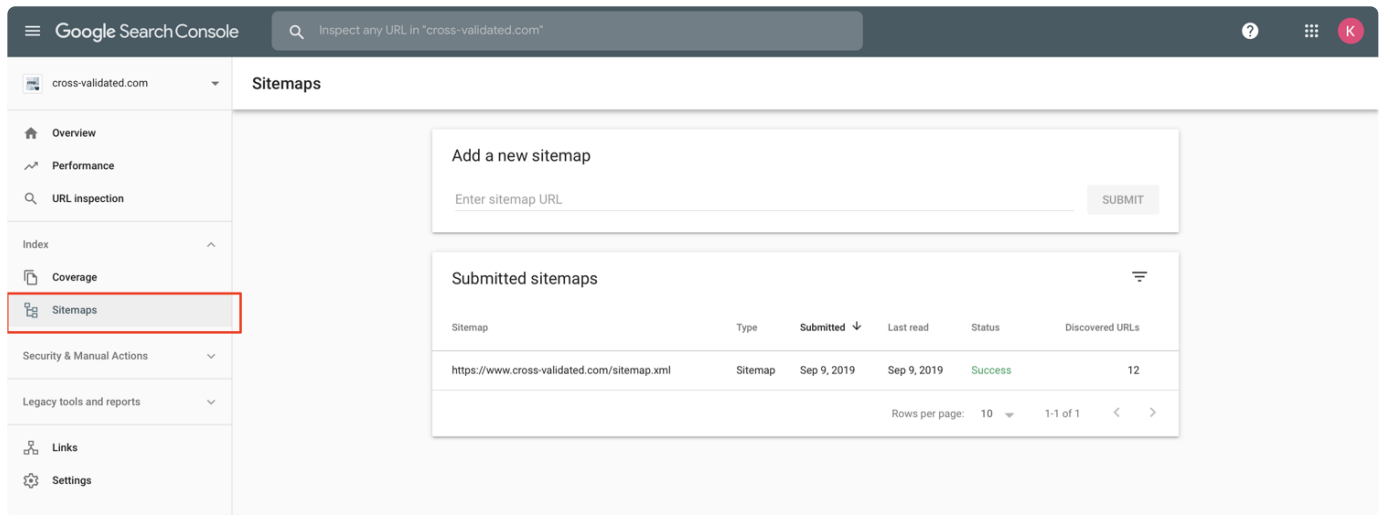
Google Search Console

Inspect any URL in "cross-validated.com"

K

cross-validated.com

Sitemaps

Overview

Performance

URL inspection

Index

Coverage

Sitemaps

Security & Manual Actions

Legacy tools and reports

Links

Settings

Add a new sitemap

Enter sitemap URL

SUBMIT

Submitted sitemaps

| Sitemap | Type | Submitted ↓ | Last read | Status | Discovered URLs |
|---|---|---|---|---|---|
| https://www.cross-validated.com/sitemap.xml | Sitemap | Sep 9, 2019 | Sep 9, 2019 | Success | 12 |

Rows per page: 10

1-1 of 1